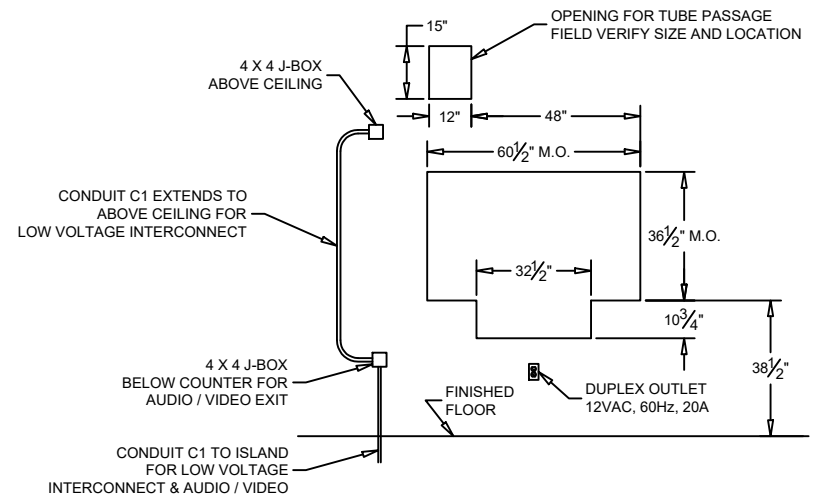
15"

OPENING FOR TUBE PASSAGE
FIELD VERIFY SIZE AND LOCATION

4 X 4 J-BOX
ABOVE CEILING

12"

48"

$60\frac{1}{2}$" M.O.

CONDUIT C1 EXTENDS TO
ABOVE CEILING FOR
LOW VOLTAGE INTERCONNECT

$36\frac{1}{2}$" M.O.

$32\frac{1}{2}$"

$10\frac{3}{4}$"

$38\frac{1}{2}$"

4 X 4 J-BOX
BELOW COUNTER FOR
AUDIO / VIDEO EXIT

DUPLEX OUTLET
12VAC, 60Hz, 20A

FINISHED
FLOOR

CONDUIT C1 TO ISLAND
FOR LOW VOLTAGE
INTERCONNECT & AUDIO / VIDEO